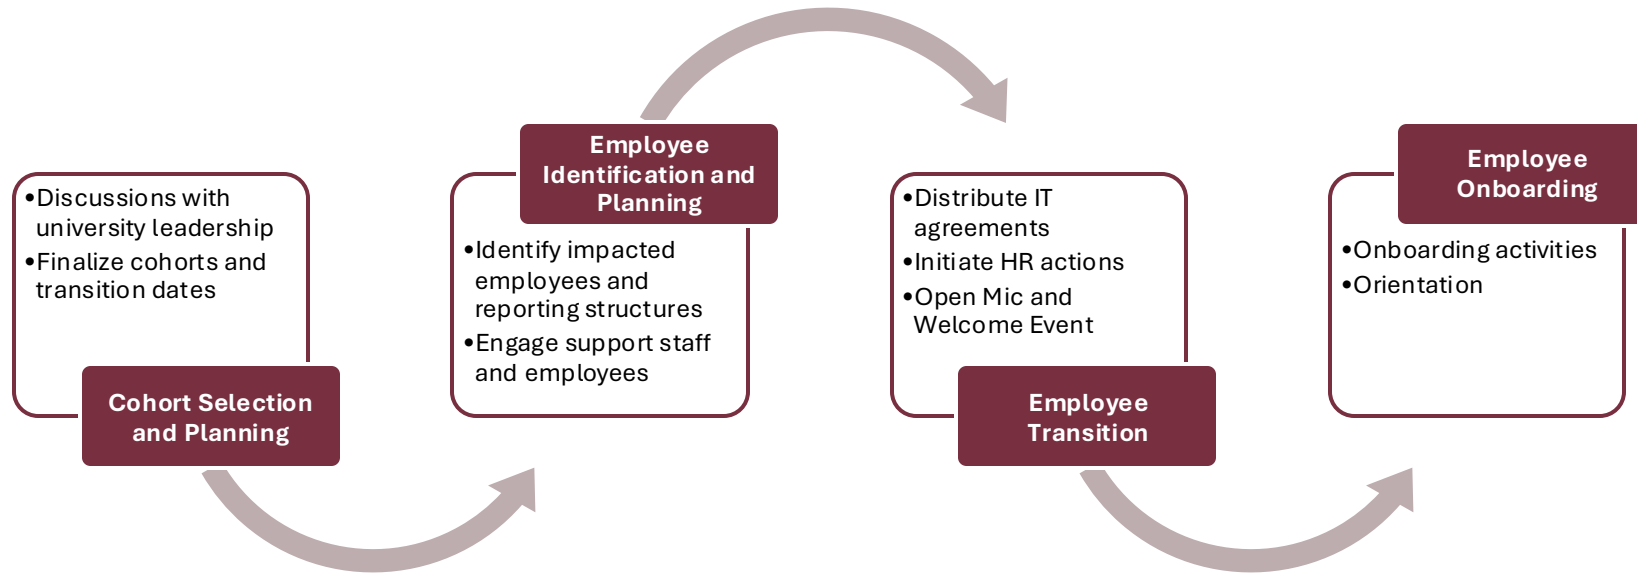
•Discussions with university leadership
•Finalize cohorts and transition dates

Cohort Selection and Planning

Employee Identification and Planning

•Identify impacted employees and reporting structures
•Engage support staff and employees

•Distribute IT agreements
•Initiate HR actions
•Open Mic and Welcome Event

Employee Transition

Employee Onboarding

•Onboarding activities
•Orientation